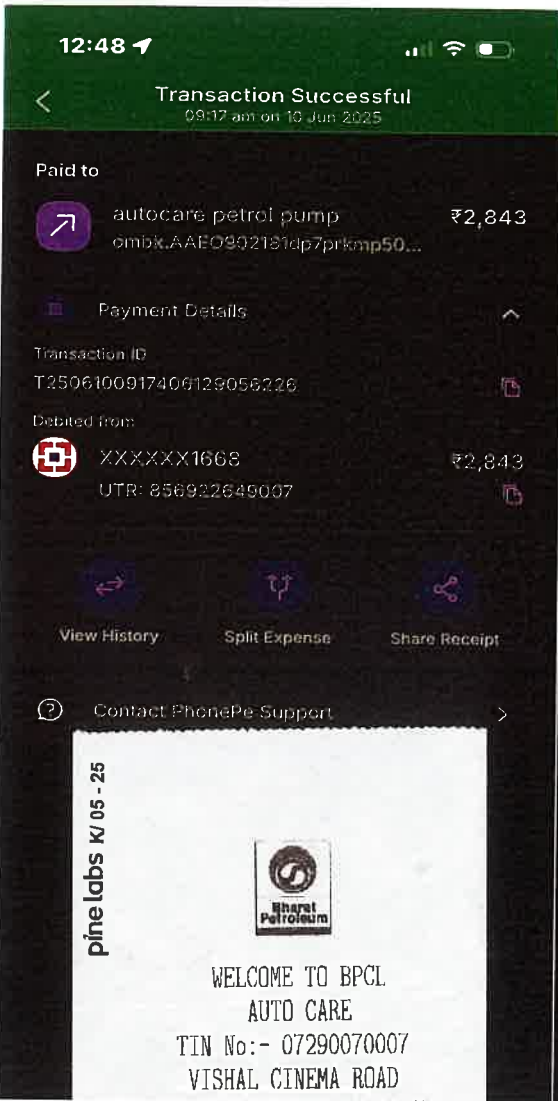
12:48

Transaction Successful
09:17 am on 10 Jun 2025

Paid to

autocare petrol pump
ombk.AAEO902181dp7prkmp50...
₹2,843

Payment Details

Transaction ID
T2506100917406129056226

Debited from
XXXXXX1668
UTR: 856922649007
₹2,843

View History
Split Expense
Share Receipt

Contact PhonePe Support

pine labs K/ 05 - 25

Bharat Petroleum

WELCOME TO BPCL
AUTO CARE
TIN No:- 07290070007
VISHAL CINEMA ROAD